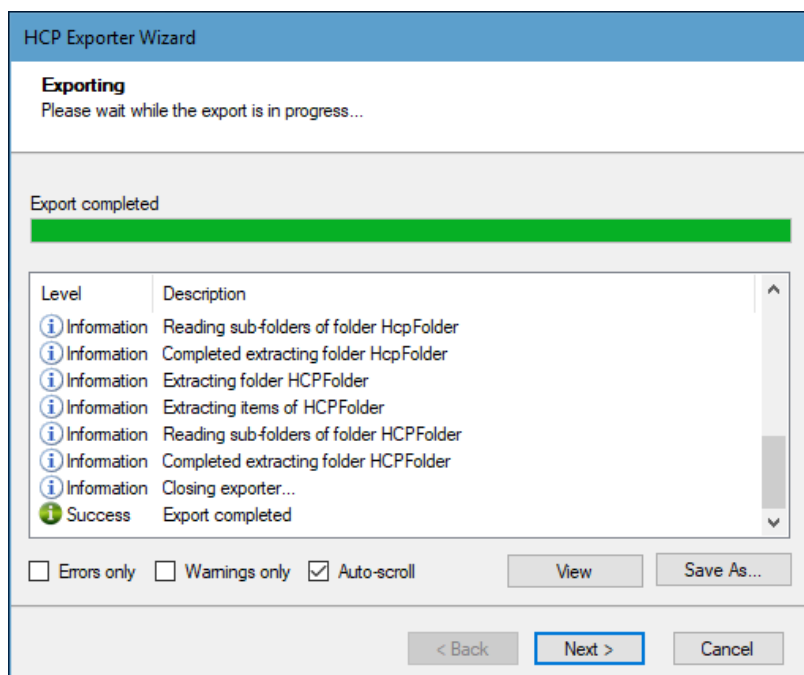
HCP Exporter Wizard

Exporting
Please wait while the export is in progress...

Export completed

| Level | Description |
|---|---|
| Information | Reading sub-folders of folder HcpFolder |
| Information | Completed extracting folder HcpFolder |
| Information | Extracting folder HCPFolder |
| Information | Extracting items of HCPFolder |
| Information | Reading sub-folders of folder HCPFolder |
| Information | Completed extracting folder HCPFolder |
| Information | Closing exporter... |
| Success | Export completed |

Errors only Warnings only Auto-scroll View Save As...

< Back Next > Cancel